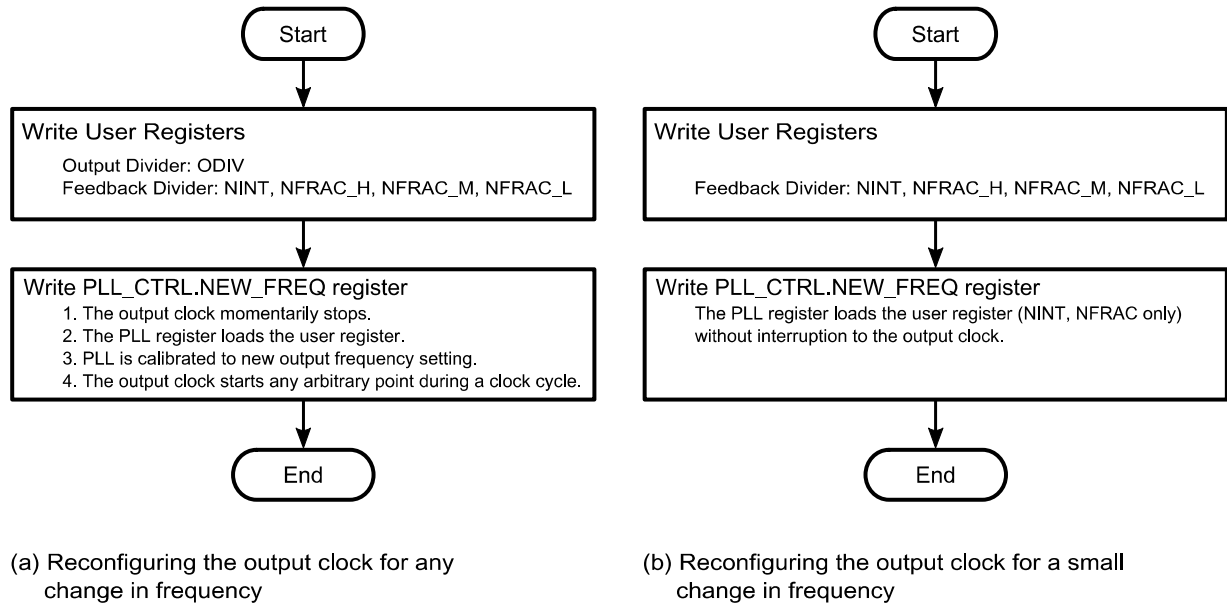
Start

Write User Registers

Output Divider: ODIV
Feedback Divider: NINT, NFRAC_H, NFRAC_M, NFRAC_L

Write PLL_CTRL.NEW_FREQ register

1. The output clock momentarily stops.
2. The PLL register loads the user register.
3. PLL is calibrated to new output frequency setting.
4. The output clock starts any arbitrary point during a clock cycle.

End

(a) Reconfiguring the output clock for any change in frequency

Start

Write User Registers

Feedback Divider: NINT, NFRAC_H, NFRAC_M, NFRAC_L

Write PLL_CTRL.NEW_FREQ register

The PLL register loads the user register (NINT, NFRAC only) without interruption to the output clock.

End

(b) Reconfiguring the output clock for a small change in frequency